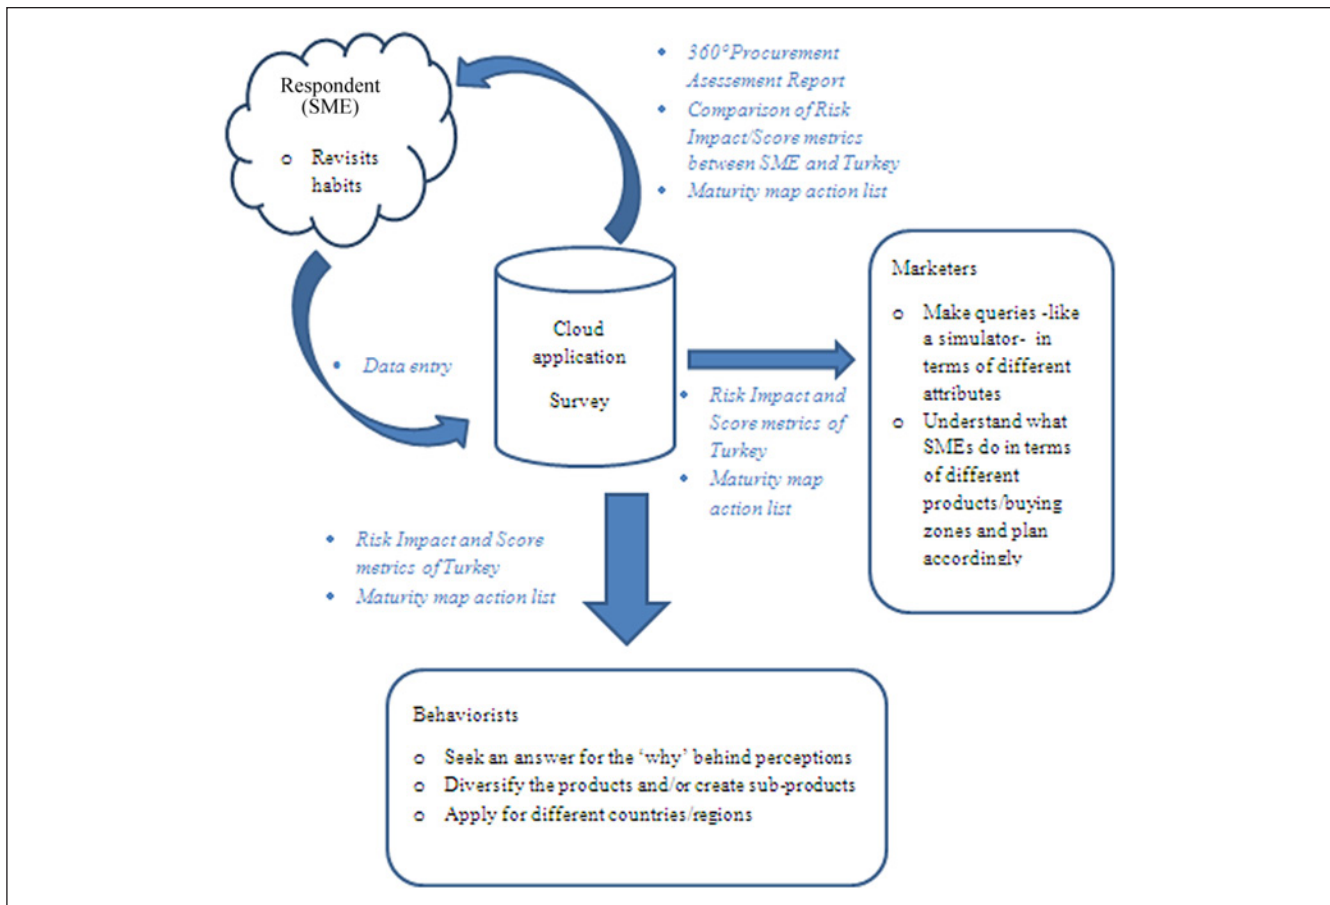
Respondent (SME)

o Revisits habits

• 360°Procurement Asessement Report
• Comparison of Risk Impact/Score metrics between SME and Turkey
• Maturity map action list

• Data entry

Cloud application

Survey

Marketers

o Make queries -like a simulator- in terms of different attributes
o Understand what SMEs do in terms of different products/buying zones and plan accordingly

• Risk Impact and Score metrics of Turkey
• Maturity map action list

• Risk Impact and Score metrics of Turkey
• Maturity map action list

Behaviorists

o Seek an answer for the 'why' behind perceptions
o Diversify the products and/or create sub-products
o Apply for different countries/regions